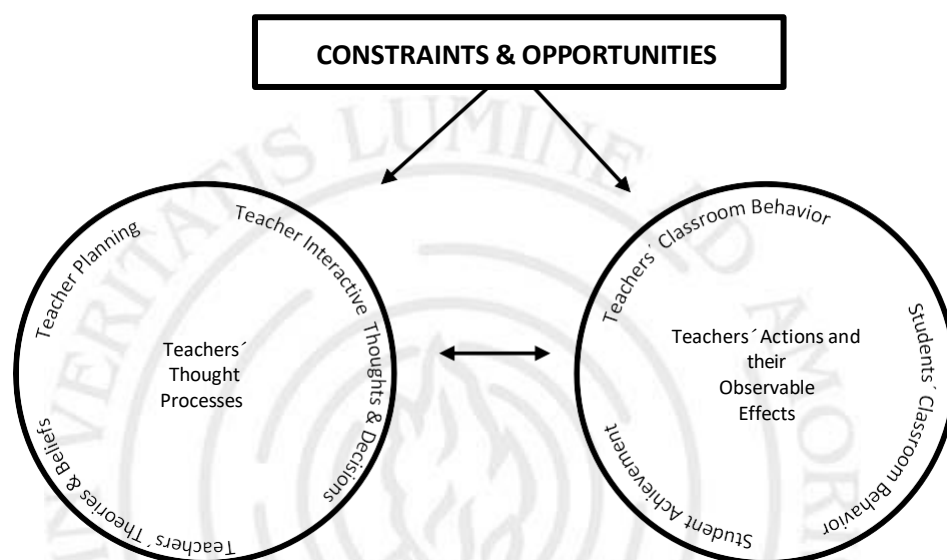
CONSTRAINTS & OPPORTUNITIES

Teacher Planning

Teacher Interactive Thoughts & Decisions

Teachers´ Thought Processes

Teachers´ Theories & Beliefs

Teachers´ Classroom Behavior

Students´ Classroom Behavior

Teachers´ Actions and their Observable Effects

Student Achievement